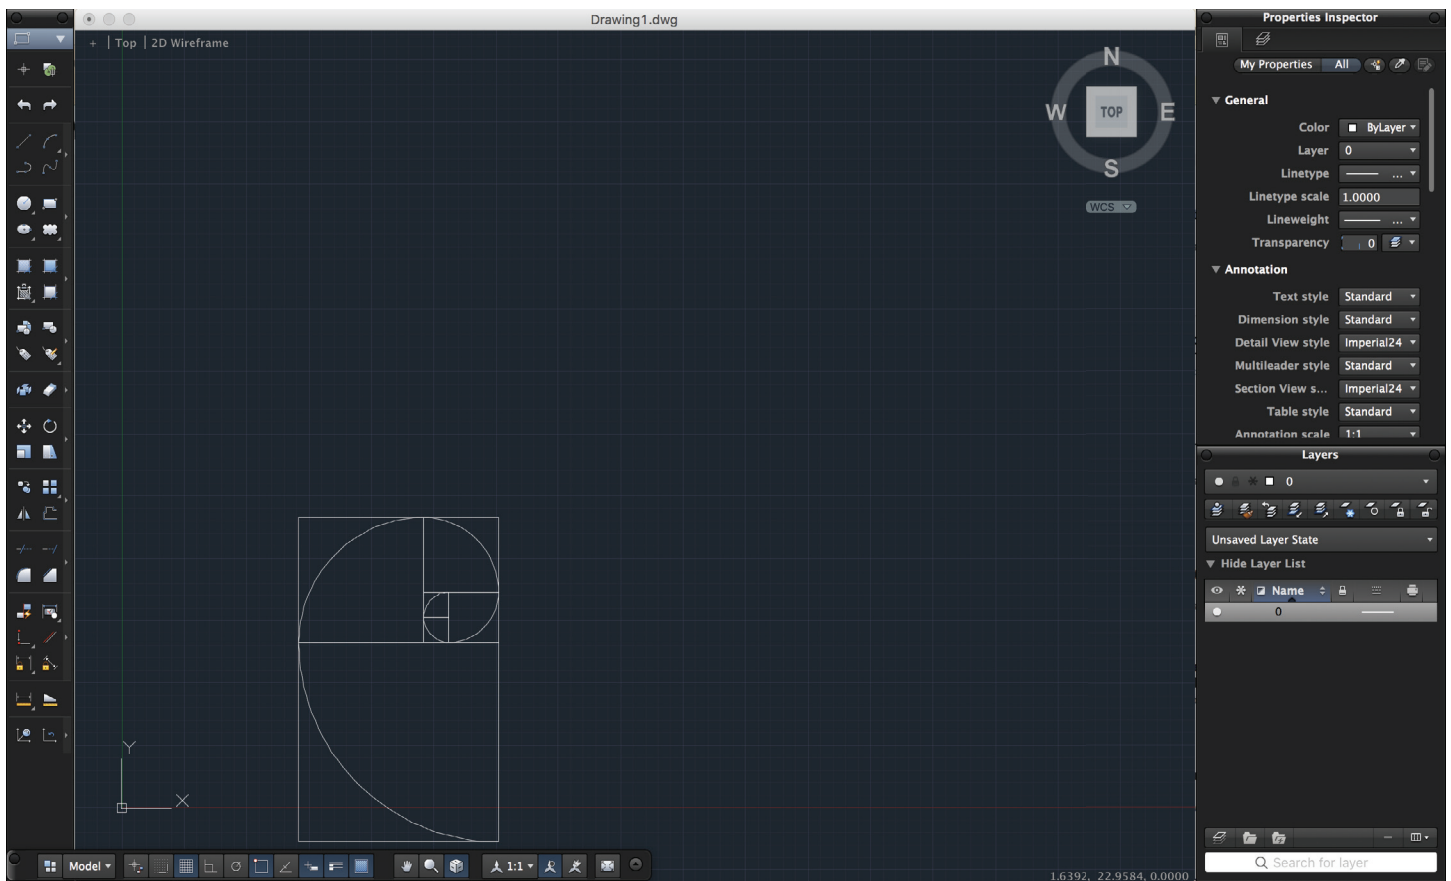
Drawing1.dwg

+ | Top | 2D Wireframe

N
W
TOP
E
S
WCS

Y
X

Model
1:1

1.6392, 22.9584, 0.0000

Properties Inspector

My Properties
All

General
Color ByLayer
Layer 0
Linetype
Linetype scale 1.0000
Lineweight
Transparency 0

Annotation
Text style Standard
Dimension style Standard
Detail View style Imperial24
Multileader style Standard
Section View s... Imperial24
Table style Standard
Annotation scale 1:1

Layers
0
Unsaved Layer State
Hide Layer List
Name
0

Search for layer